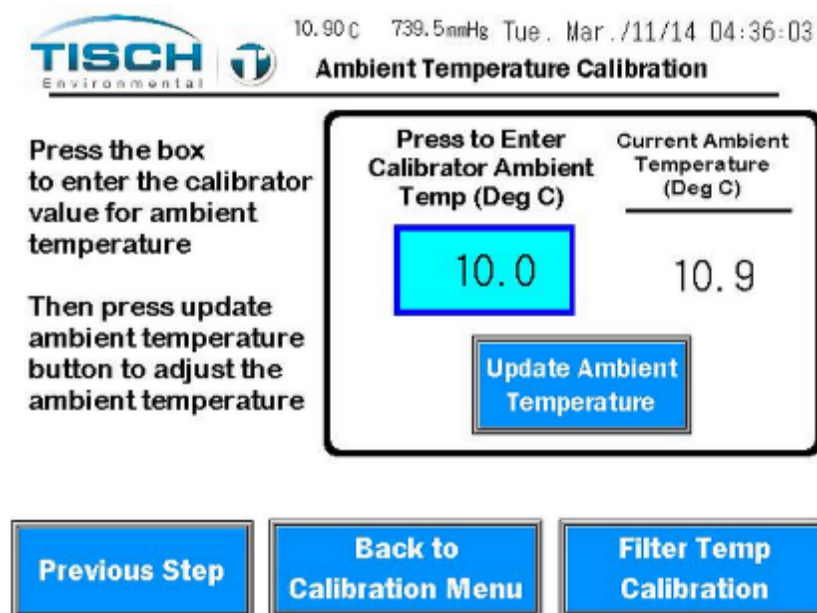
TISCH Environmental

10.90C 739.5mmHg Tue. Mar./11/14 04:36:03

Ambient Temperature Calibration

Press the box to enter the calibrator value for ambient temperature

Then press update ambient temperature button to adjust the ambient temperature

Press to Enter Calibrator Ambient Temp (Deg C)

Current Ambient Temperature (Deg C)

10.0

10. 9

Update Ambient Temperature

Previous Step

Back to Calibration Menu

Filter Temp Calibration